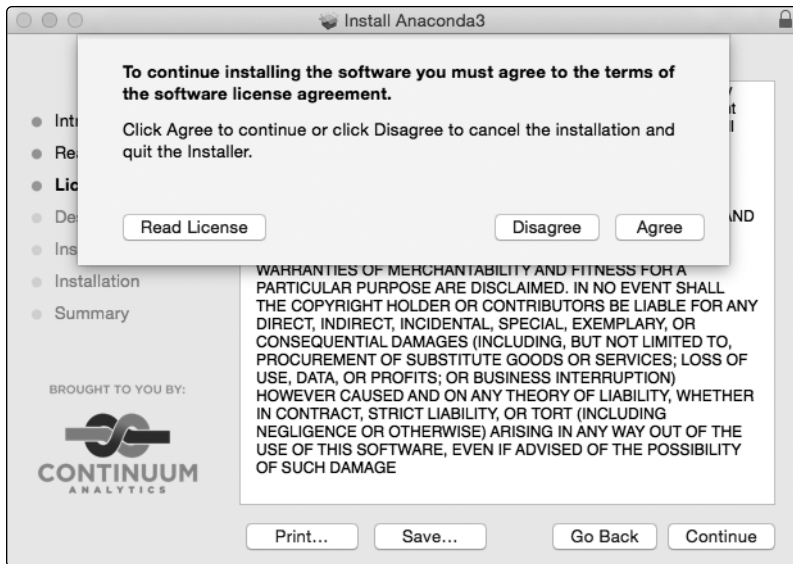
Install Anaconda3

To continue installing the software you must agree to the terms of the software license agreement.

Click Agree to continue or click Disagree to cancel the installation and quit the Installer.

Read License

Disagree

Agree

Intr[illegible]

Re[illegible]

Lic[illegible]

De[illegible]

Ins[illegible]

Installation

Summary

BROUGHT TO YOU BY:

CONTINUUM ANALYTICS

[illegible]
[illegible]t
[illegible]l

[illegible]AND

WARRANTIES OF MERCHANTABILITY AND FITNESS FOR A PARTICULAR PURPOSE ARE DISCLAIMED. IN NO EVENT SHALL THE COPYRIGHT HOLDER OR CONTRIBUTORS BE LIABLE FOR ANY DIRECT, INDIRECT, INCIDENTAL, SPECIAL, EXEMPLARY, OR CONSEQUENTIAL DAMAGES (INCLUDING, BUT NOT LIMITED TO, PROCUREMENT OF SUBSTITUTE GOODS OR SERVICES; LOSS OF USE, DATA, OR PROFITS; OR BUSINESS INTERRUPTION) HOWEVER CAUSED AND ON ANY THEORY OF LIABILITY, WHETHER IN CONTRACT, STRICT LIABILITY, OR TORT (INCLUDING NEGLIGENCE OR OTHERWISE) ARISING IN ANY WAY OUT OF THE USE OF THIS SOFTWARE, EVEN IF ADVISED OF THE POSSIBILITY OF SUCH DAMAGE

Print...

Save...

Go Back

Continue